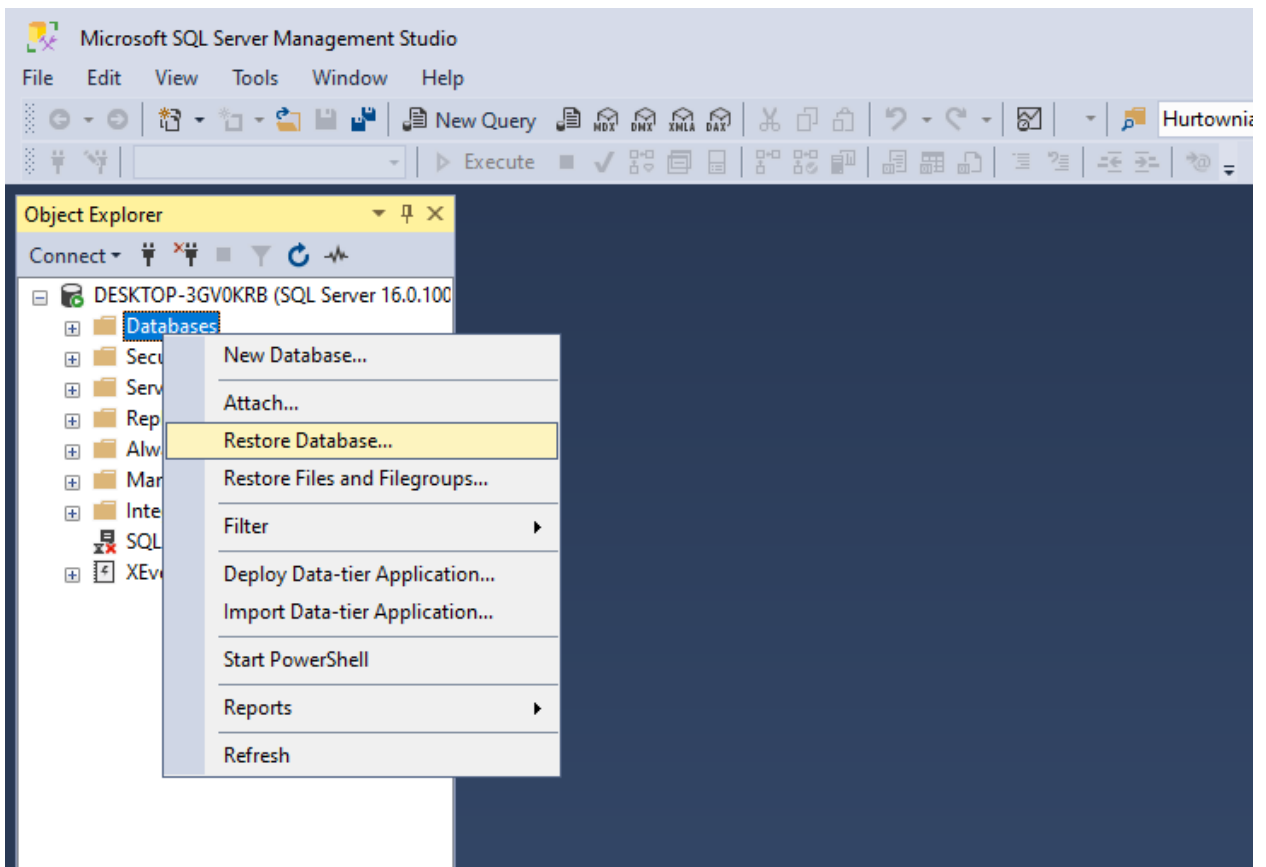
Microsoft SQL Server Management Studio

File Edit View Tools Window Help

New Query MDX DMX XMLA DAX Hurtownia

Execute

Object Explorer

Connect

DESKTOP-3GV0KRB (SQL Server 16.0.100

Databases

Secu

Serv

Rep

Alw

Mar

Inte

SQL

XEv

New Database...

Attach...

Restore Database...

Restore Files and Filegroups...

Filter

Deploy Data-tier Application...

Import Data-tier Application...

Start PowerShell

Reports

Refresh